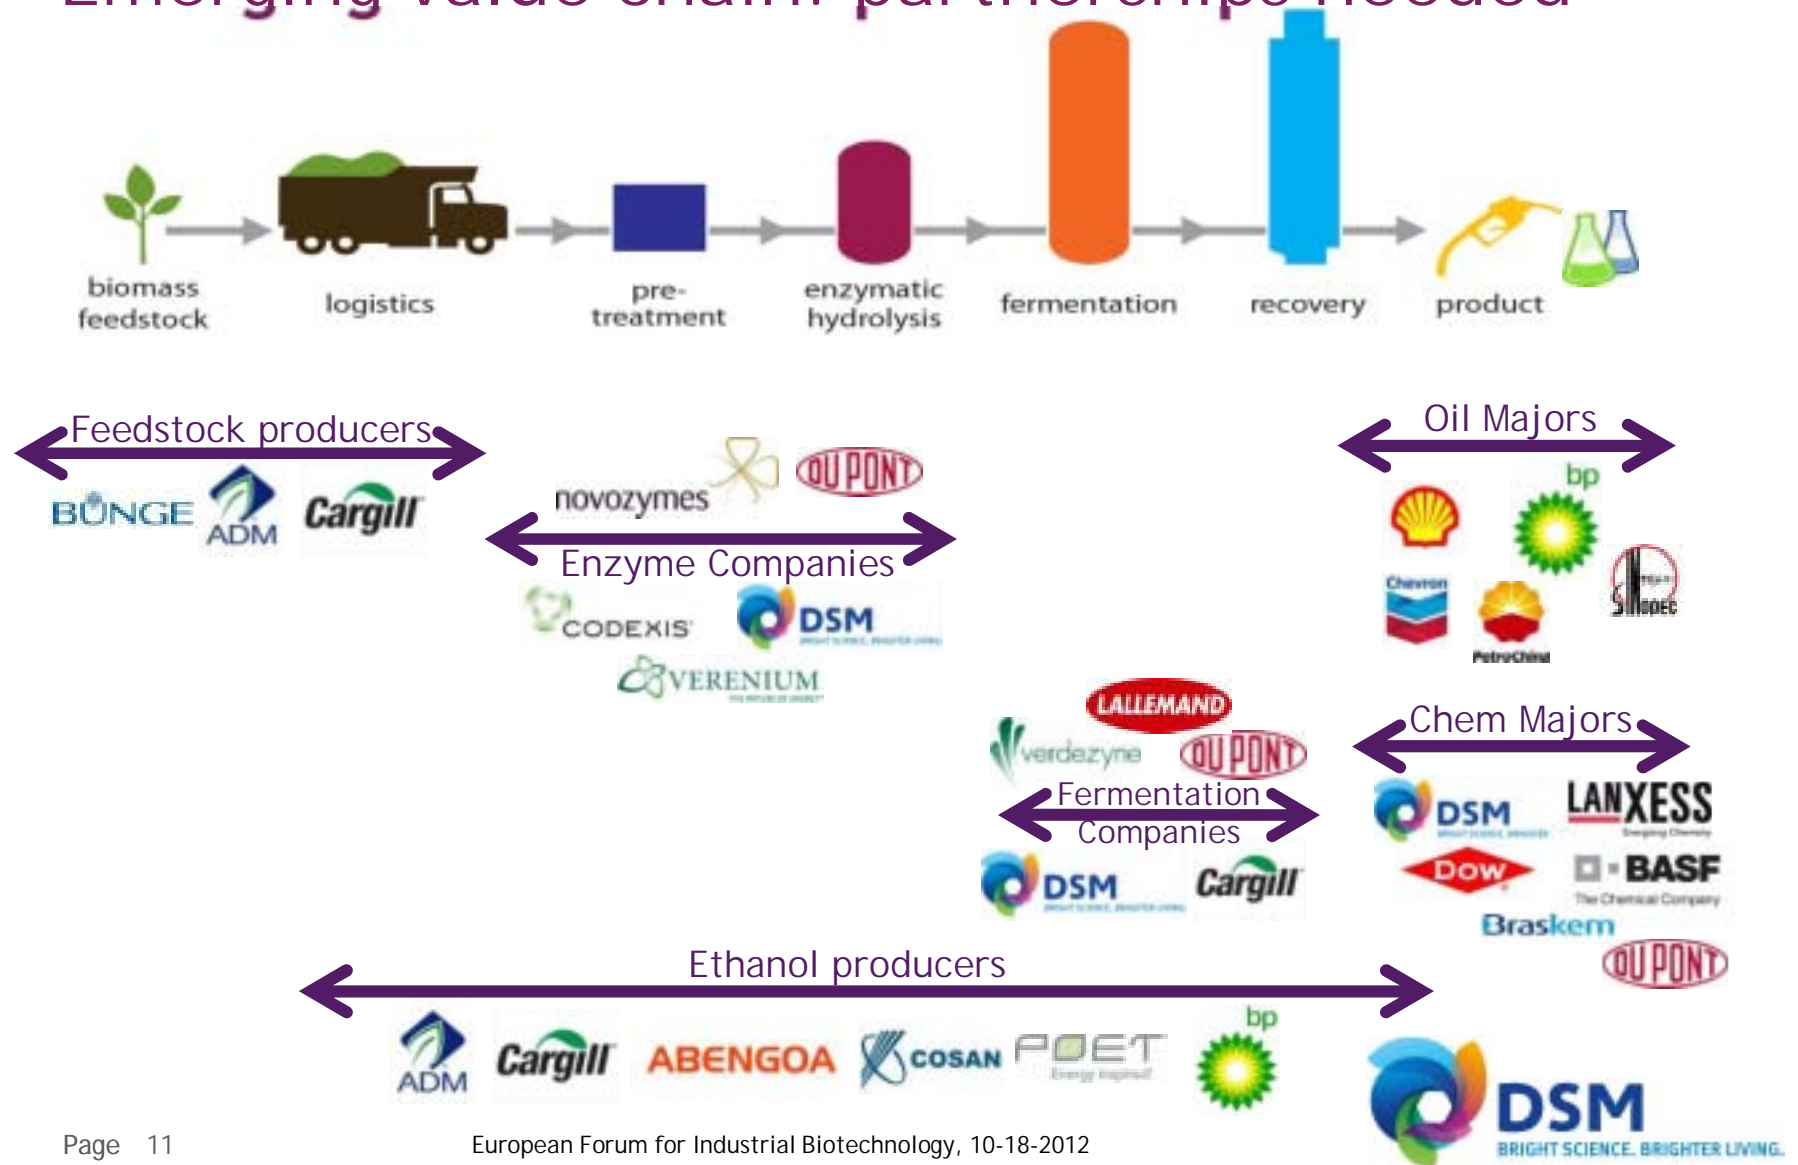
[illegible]

biomass feedstock

logistics

pre-treatment

enzymatic hydrolysis

fermentation

recovery

product

Feedstock producers

BUNGE ADM Cargill

novozymes DUPONT

Enzyme Companies

CODEXIS DSM

VERENIUM

Oil Majors

bp

Chevron PetroChina SINOPEC

LALLEMAND

verdezyne DUPONT

Fermentation Companies

DSM Cargill

Chem Majors

DSM LANXESS

DOW BASF The Chemical Company

Braskem

DUPONT

Ethanol producers

ADM Cargill ABENGOA COSAN POET bp

DSM BRIGHT SCIENCE. BRIGHTER LIVING.

Page 11

European Forum for Industrial Biotechnology, 10-18-2012